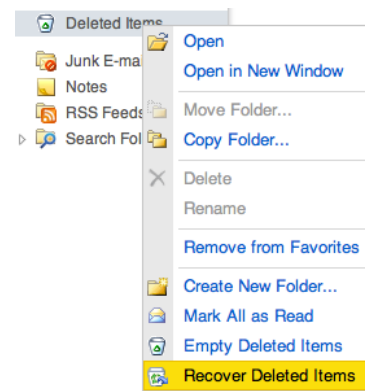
Deleted Items
Junk E-ma
Notes
RSS Feeds
Search Fol

Open
Open in New Window
Move Folder...
Copy Folder...
Delete
Rename
Remove from Favorites
Create New Folder...
Mark All as Read
Empty Deleted Items
Recover Deleted Items